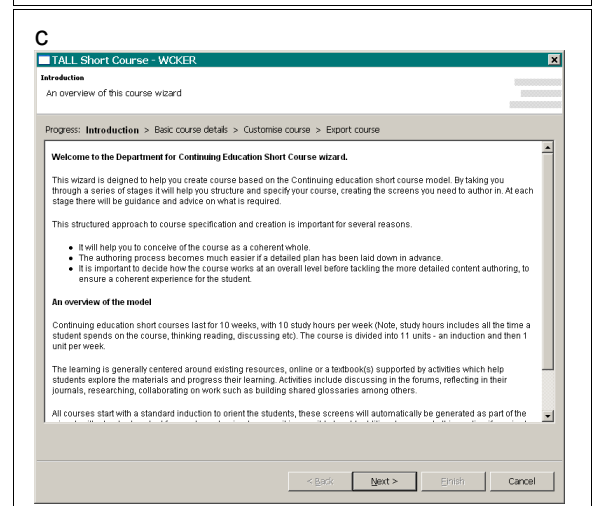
C

TALL Short Course - WCKER

Introduction

An overview of this course wizard

Progress: **Introduction** > Basic course details > Customise course > Export course

**Welcome to the Department for Continuing Education Short Course wizard.**

This wizard is deigned to help you create course based on the Continuing education short course model. By taking you through a series of stages it will help you structure and specify your course, creating the screens you need to author in. At each stage there will be guidance and advice on what is required.

This structured approach to course specification and creation is important for several reasons.

- It will help you to conceive of the course as a coherent whole.
- The authoring process becomes much easier if a detailed plan has been laid down in advance.
- It is important to decide how the course works at an overall level before tackling the more detailed content authoring, to ensure a coherent experience for the student.

**An overview of the model**

Continuing education short courses last for 10 weeks, with 10 study hours per week (Note, study hours includes all the time a student spends on the course, thinking reading, discussing etc). The course is divided into 11 units - an induction and then 1 unit per week.

The learning is generally centered around existing resources, online or a textbook(s) supported by activities which help students explore the materials and progress their learning. Activities include discussing in the forums, reflecting in their journals, researching, collaborating on work such as building shared glossaries among others.

All courses start with a standard induction to orient the students, these screens will automatically be generated as part of the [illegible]

< Back Next > Finish Cancel